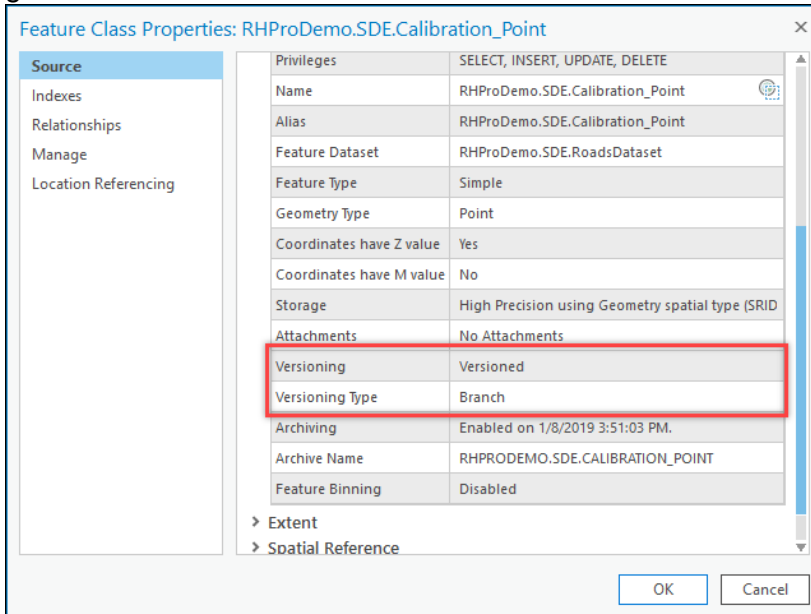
Feature Class Properties: RHProDemo.SDE.Calibration_Point

Source
Indexes
Relationships
Manage
Location Referencing

| | |
|---|---|
| Privileges | SELECT, INSERT, UPDATE, DELETE |
| Name | RHProDemo.SDE.Calibration_Point |
| Alias | RHProDemo.SDE.Calibration_Point |
| Feature Dataset | RHProDemo.SDE.RoadsDataset |
| Feature Type | Simple |
| Geometry Type | Point |
| Coordinates have Z value | Yes |
| Coordinates have M value | No |
| Storage | High Precision using Geometry spatial type (SRID |
| Attachments | No Attachments |
| Versioning | Versioned |
| Versioning Type | Branch |
| Archiving | Enabled on 1/8/2019 3:51:03 PM. |
| Archive Name | RHPRODEMO.SDE.CALIBRATION_POINT |
| Feature Binning | Disabled |

> Extent
> Spatial Reference

OK Cancel